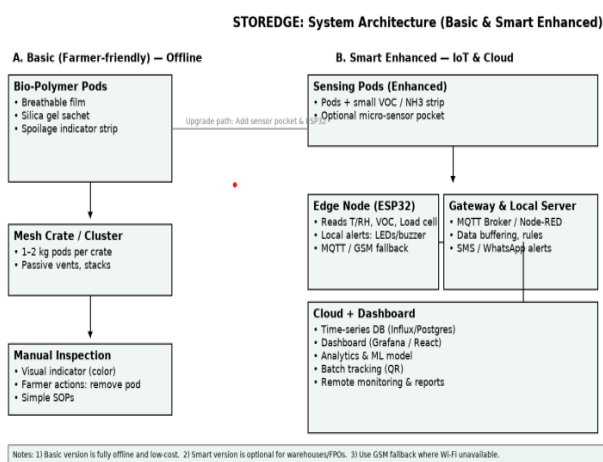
STOREDGE: System Architecture (Basic & Smart Enhanced)

A. Basic (Farmer-friendly) — Offline

Bio-Polymer Pods
• Breathable film
• Silica gel sachet
• Spoilage indicator strip

Upgrade path: Add sensor pocket & ESP32

Mesh Crate / Cluster
• 1–2 kg pods per crate
• Passive vents, stacks

Manual Inspection
• Visual indicator (color)
• Farmer actions: remove pod
• Simple SOPs

B. Smart Enhanced — IoT & Cloud

Sensing Pods (Enhanced)
• Pods + small VOC / NH3 strip
• Optional micro-sensor pocket

Edge Node (ESP32)
• Reads T/RH, VOC, Load cell
• Local alerts: LEDs/buzzer
• MQTT / GSM fallback

Gateway & Local Server
• MQTT Broker / Node-RED
• Data buffering, rules
• SMS / WhatsApp alerts

Cloud + Dashboard
• Time-series DB (Influx/Postgres)
• Dashboard (Grafana / React)
• Analytics & ML model
• Batch tracking (QR)
• Remote monitoring & reports

Notes: 1) Basic version is fully offline and low-cost. 2) Smart version is optional for warehouses/FPOs. 3) Use GSM fallback where Wi-Fi unavailable.